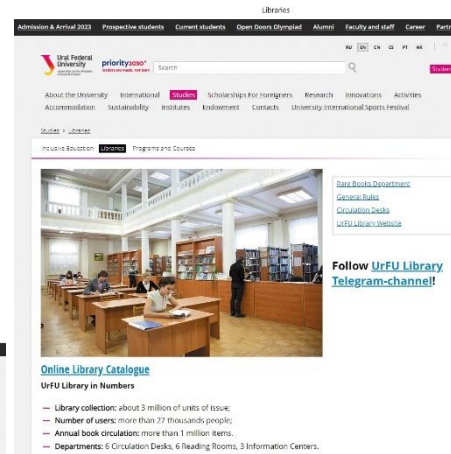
Libraries

Admission & Arrival 2023 Prospective students Current students Open Doors Olympiad Alumni Faculty and staff Career Partn

RU EN CN ES PT AR

Ural Federal University

priority2030

Search

Studen

About the University International Studies Scholarships for Foreigners Research Innovations Activities Accommodation Sustainability Institutes Endowment Contacts University International Sports Festival

Studies > Libraries

Inclusive Education Libraries Programs and Courses

Rare Books Department
General Rules
Circulation Desks
UrFU Library Website

Follow UrFU Library Telegram-channel!

Online Library Catalogue

UrFU Library in Numbers

— Library collection: about 3 million of units of issue;
— Number of users: more than 27 thousands people;
— Annual book circulation: more than 1 million items.
— Departments: 6 Circulation Desks, 6 Reading Rooms, 3 Information Centers.